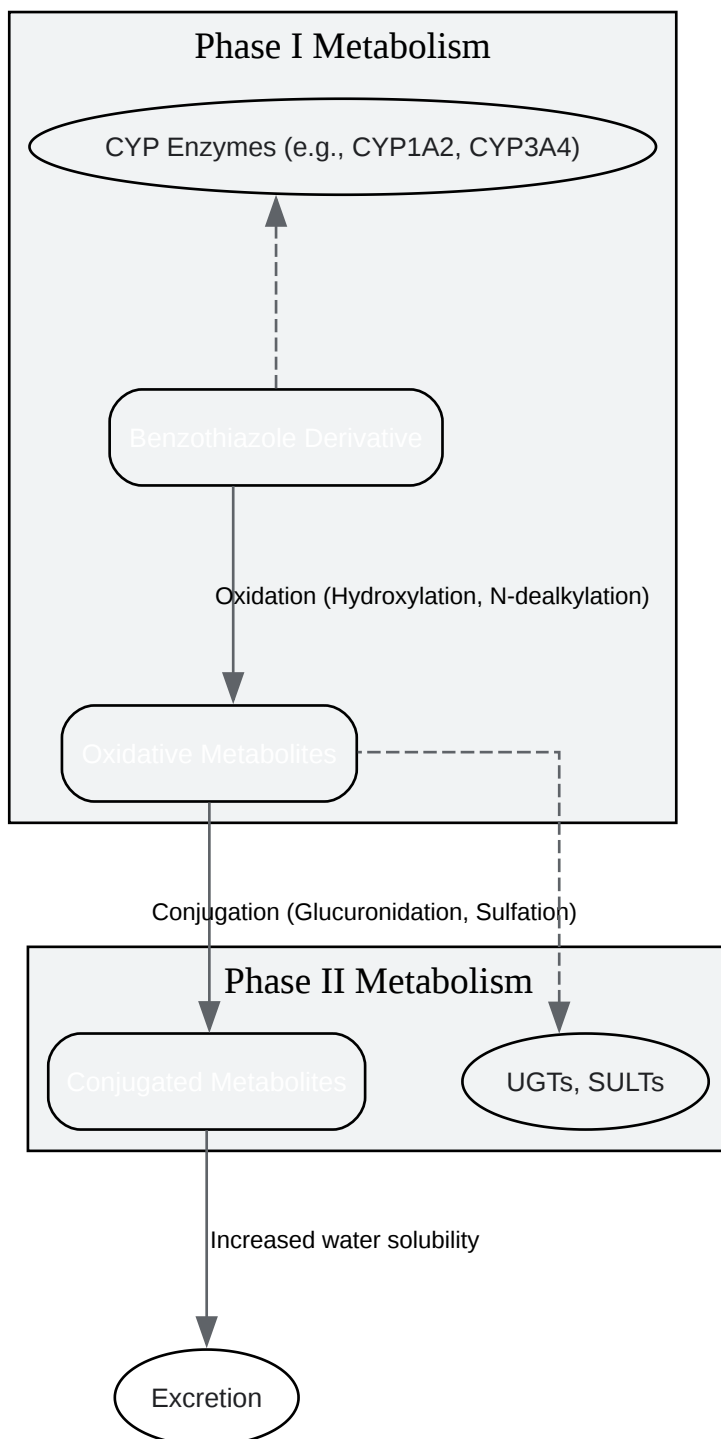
Phase I Metabolism

CYP Enzymes (e.g., CYP1A2, CYP3A4)

Benzothiazole Derivative

Oxidation (Hydroxylation, N-dealkylation)

Oxidative Metabolites

Conjugation (Glucuronidation, Sulfation)

Phase II Metabolism

Conjugated Metabolites

UGTs, SULTs

Increased water solubility

Excretion